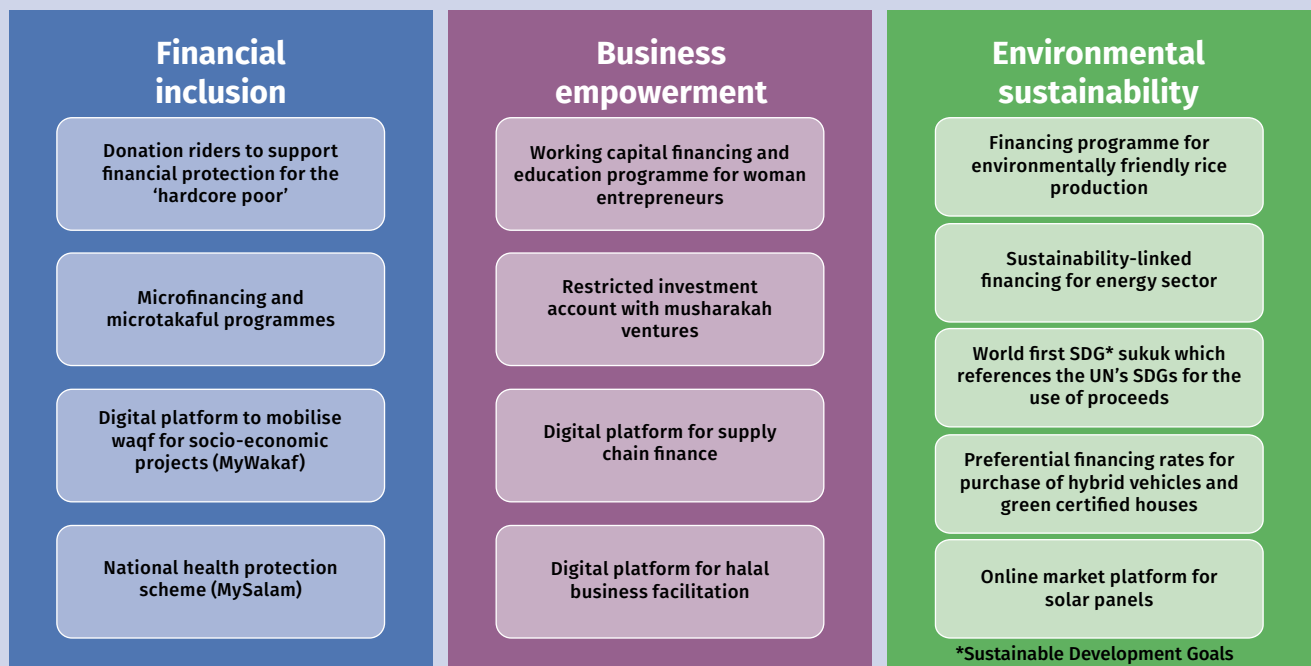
Financial inclusion

Donation riders to support financial protection for the 'hardcore poor'

Microfinancing and microtakaful programmes

Digital platform to mobilise waqf for socio-economic projects (MyWakaf)

National health protection scheme (MySalam)

Business empowerment

Working capital financing and education programme for woman entrepreneurs

Restricted investment account with musharakah ventures

Digital platform for supply chain finance

Digital platform for halal business facilitation

Environmental sustainability

Financing programme for environmentally friendly rice production

Sustainability-linked financing for energy sector

World first SDG* sukuk which references the UN's SDGs for the use of proceeds

Preferential financing rates for purchase of hybrid vehicles and green certified houses

Online market platform for solar panels

*Sustainable Development Goals